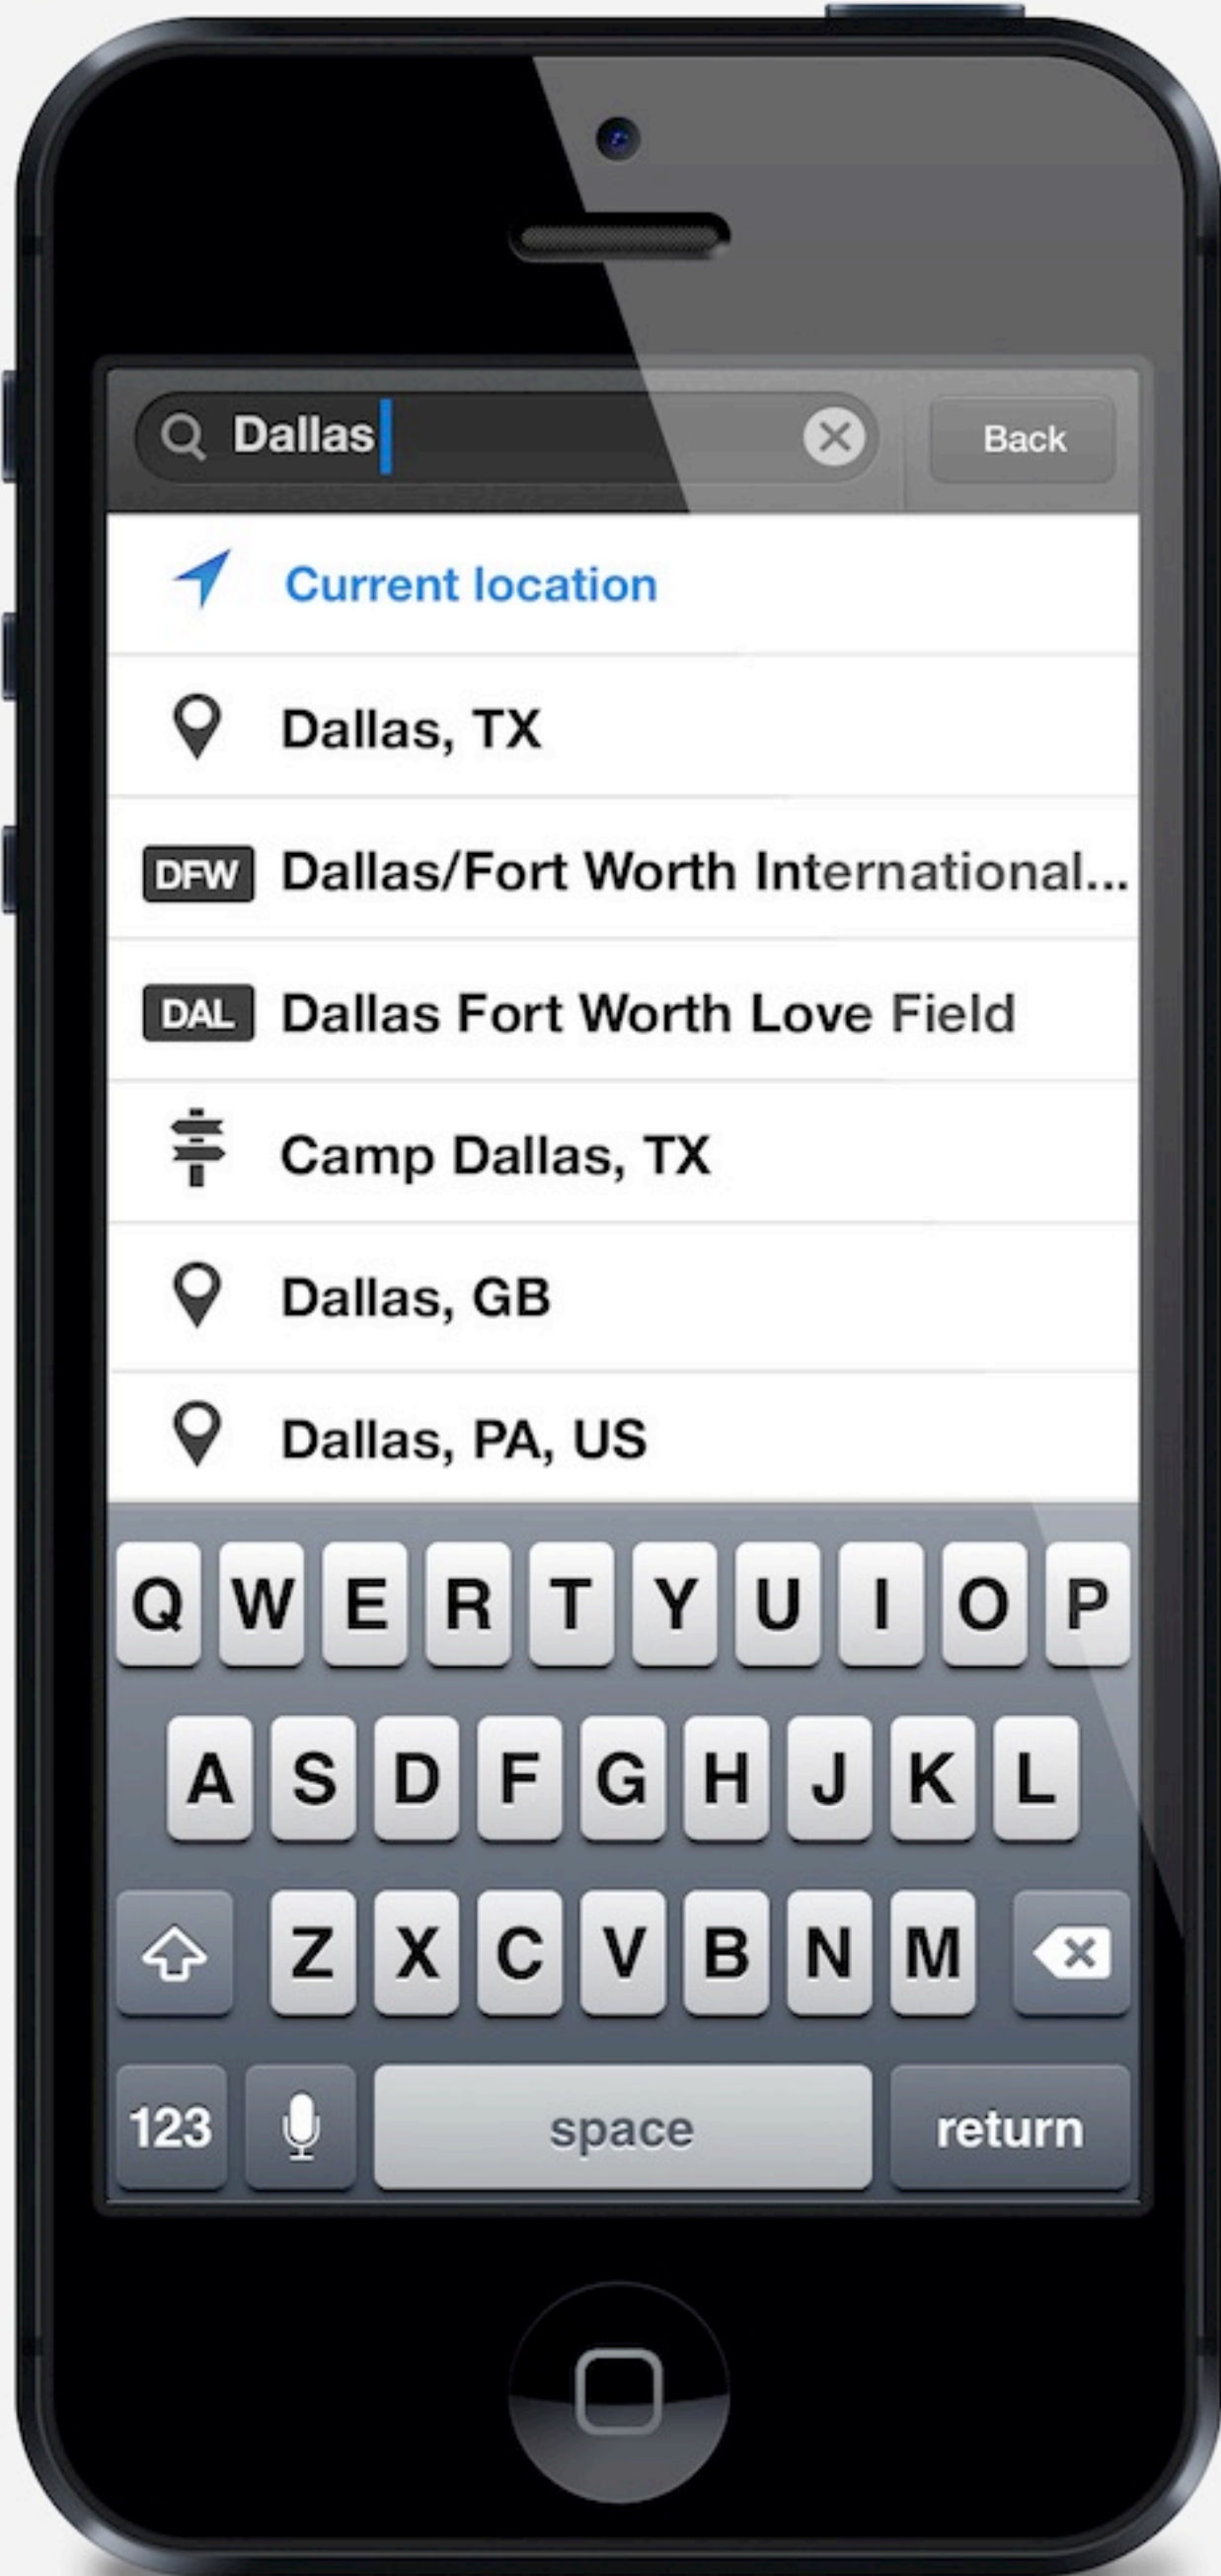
Dallas

Back

Current location

Dallas, TX

DFW Dallas/Fort Worth International...

DAL Dallas Fort Worth Love Field

Camp Dallas, TX

Dallas, GB

Dallas, PA, US

Q W E R T Y U I O P

A S D F G H J K L

Z X C V B N M

123 space return